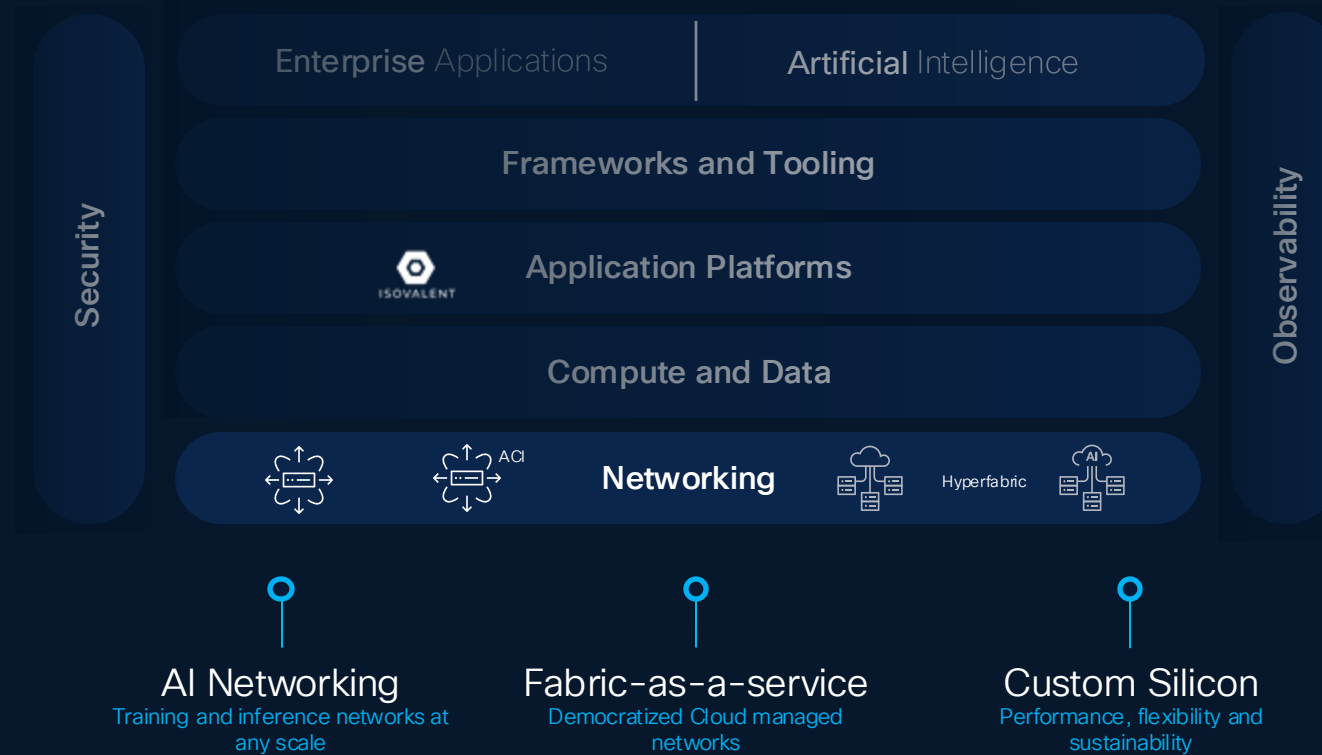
Security

Enterprise Applications | Artificial Intelligence

Frameworks and Tooling

ISOVALENT

Application Platforms

Compute and Data

ACI

Networking

Hyperfabric

AI

Observability

AI Networking
Training and inference networks at any scale

Fabric-as-a-service
Democratized Cloud managed networks

Custom Silicon
Performance, flexibility and sustainability